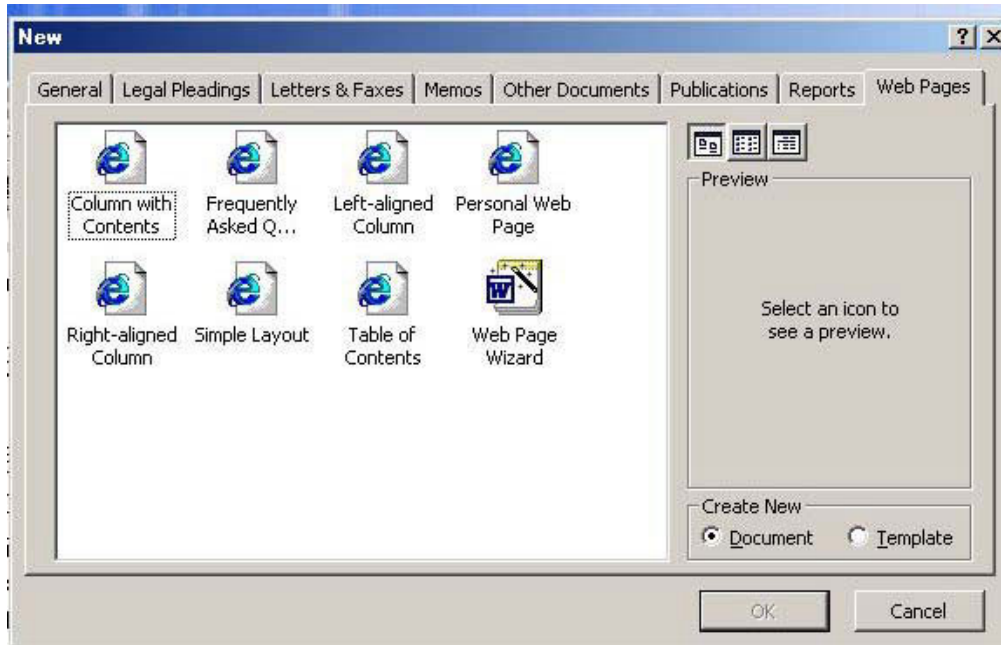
New

?

General | Legal Pleadings | Letters & Faxes | Memos | Other Documents | Publications | Reports | Web Pages

Column with Contents

Frequently Asked Q...

Left-aligned Column

Personal Web Page

Right-aligned Column

Simple Layout

Table of Contents

Web Page Wizard

Preview

Select an icon to see a preview.

Create New

Document

Template

OK

Cancel